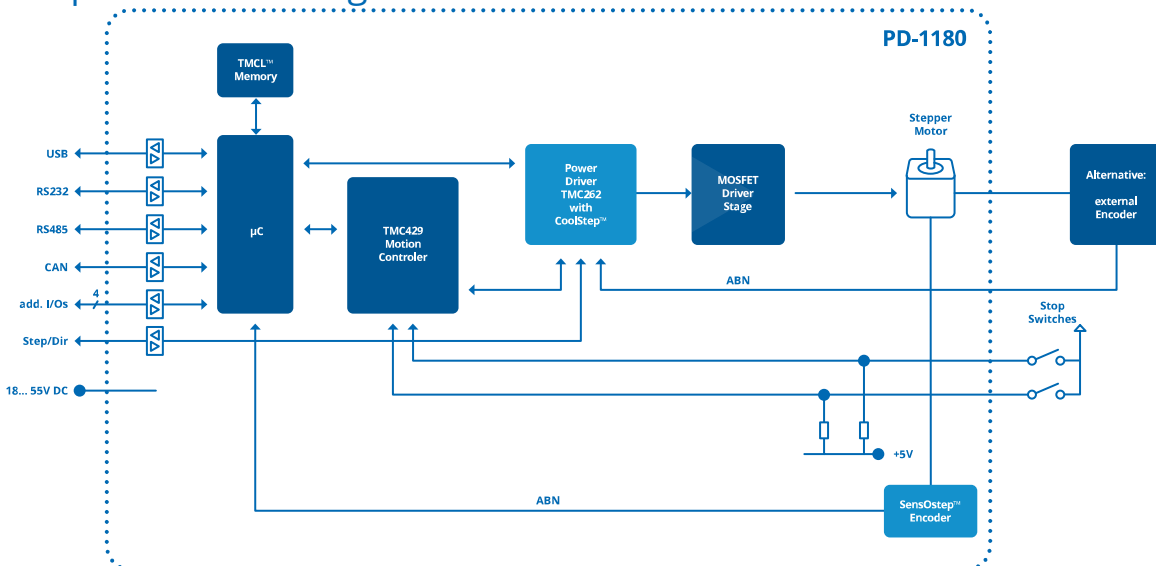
PD-1180

TMCL™ Memory

USB

RS232

RS485

CAN

add. I/Os

4

Step/Dir

18... 55V DC

µC

TMC429 Motion Controler

Power Driver TMC262 with CoolStep™

MOSFET Driver Stage

Stepper Motor

Alternative: external Encoder

ABN

Stop Switches

+5V

ABN

SensOstep™ Encoder